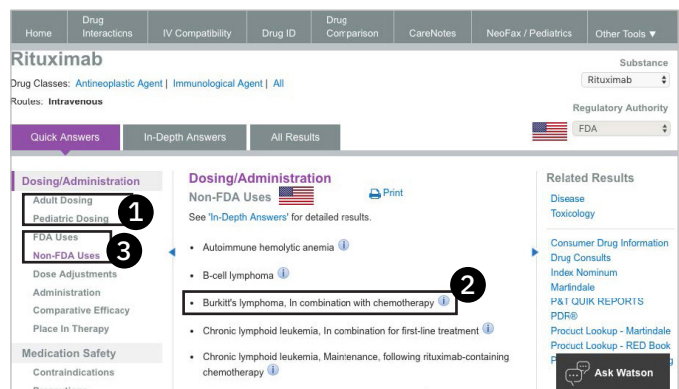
Home | Drug Interactions | IV Compatibility | Drug ID | Drug Comparison | CareNotes | NeoFax / Pediatrics | Other Tools ▼

Rituximab

Drug Classes: Antineoplastic Agent | Immunological Agent | All
Routes: Intravenous

Substance
Rituximab

Regulatory Authority
FDA

Quick Answers | In-Depth Answers | All Results

Dosing/Administration
Adult Dosing
Pediatric Dosing
FDA Uses
Non-FDA Uses
Dose Adjustments
Administration
Comparative Efficacy
Place In Therapy

Medication Safety
Contraindications

1
3

Dosing/Administration
Non-FDA Uses
Print
See 'In-Depth Answers' for detailed results.

• Autoimmune hemolytic anemia
• B-cell lymphoma
• Burkitt's lymphoma, In combination with chemotherapy
• Chronic lymphoid leukemia, In combination for first-line treatment
• Chronic lymphoid leukemia, Maintenance, following rituximab-containing chemotherapy

2

Related Results
Disease
Toxicology

Consumer Drug Information
Drug Consults
Index Nominum
Martindale
P&T QUIK REPORTS
PDR®
Product Lookup - Martindale
Product Lookup - RED Book

Ask Watson